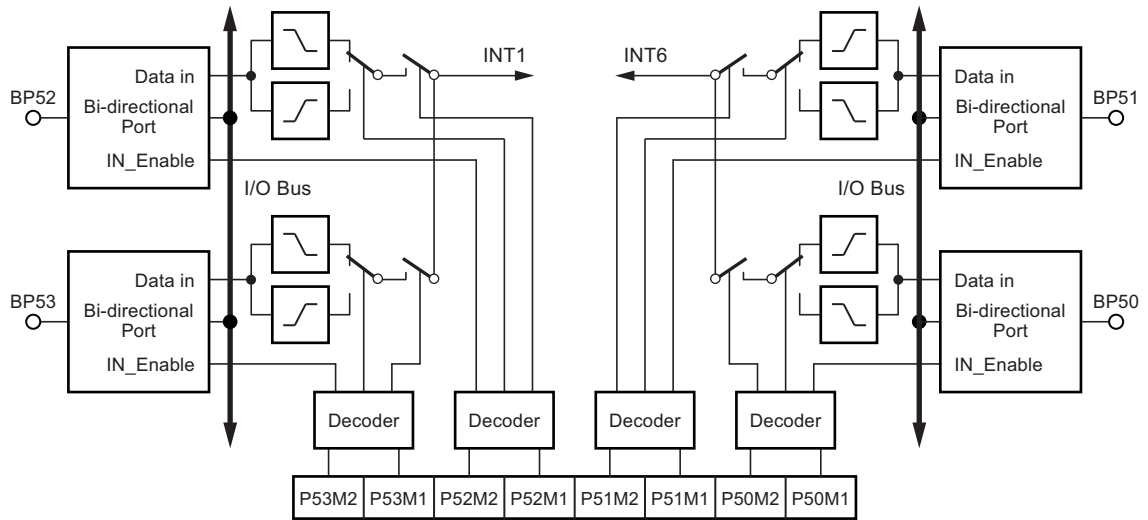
INT1

INT6

BP52

Data in

Bi-directional Port

IN_Enable

I/O Bus

BP53

Data in

Bi-directional Port

IN_Enable

Data in

Bi-directional Port

IN_Enable

BP51

I/O Bus

Data in

Bi-directional Port

IN_Enable

BP50

Decoder

Decoder

Decoder

Decoder

| P53M2 | P53M1 | P52M2 | P52M1 | P51M2 | P51M1 | P50M2 | P50M1 |
|---|---|---|---|---|---|---|---|